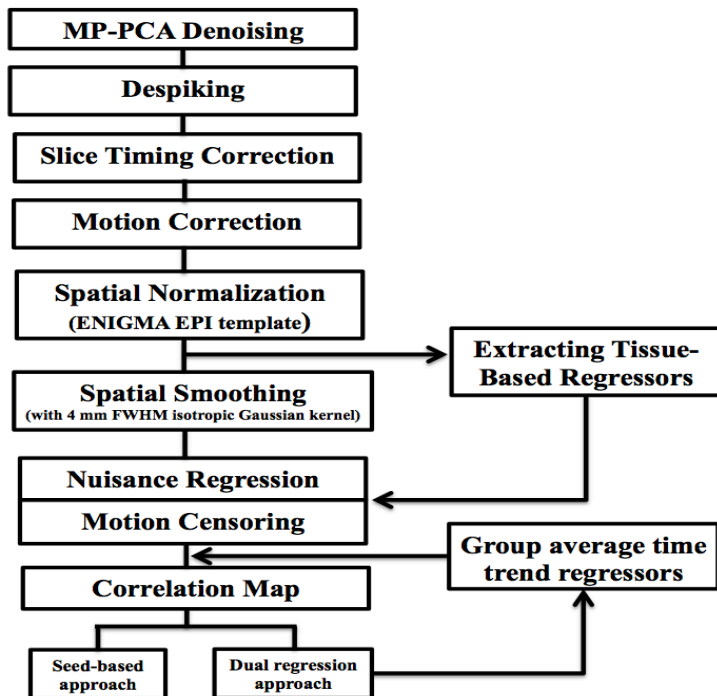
MP-PCA Denoising

Despiking

Slice Timing Correction

Motion Correction

Spatial Normalization
(ENIGMA EPI template)

Extracting Tissue-Based Regressors

Spatial Smoothing
(with 4 mm FWHM isotropic Gaussian kernel)

Nuisance Regression

Motion Censoring

Group average time trend regressors

Correlation Map

Seed-based approach

Dual regression approach